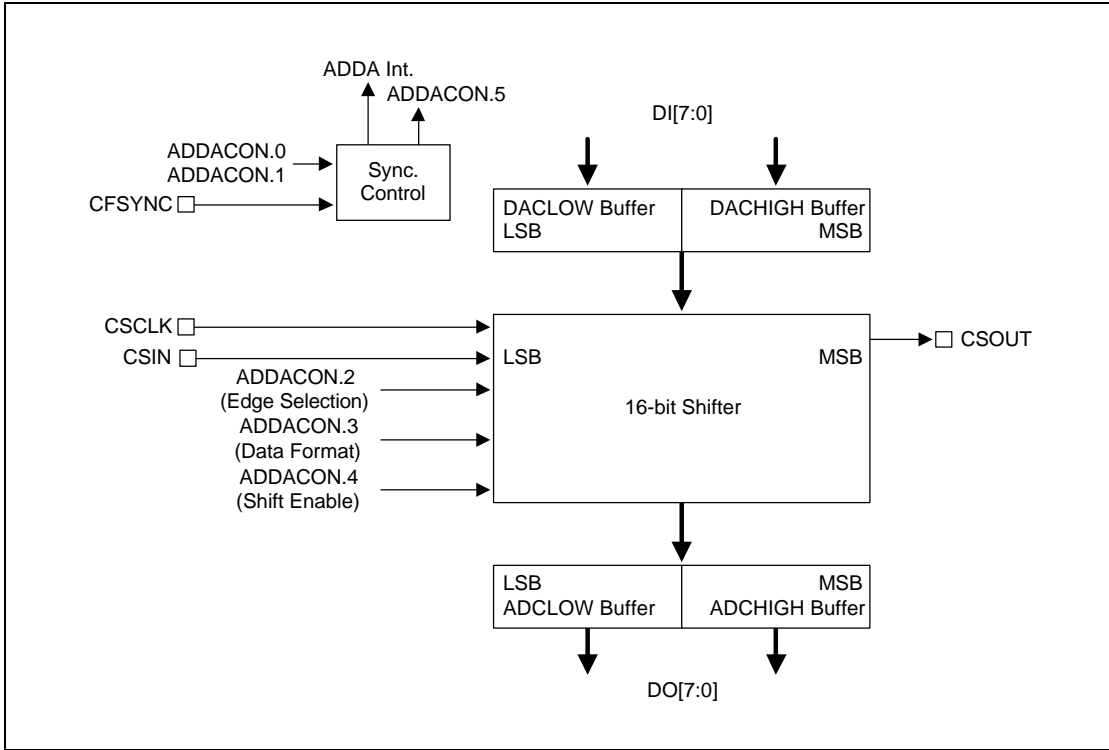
ADDA Int.
ADDACON.5
DI[7:0]
ADDACON.0
ADDACON.1
Sync.
Control
CFSYNC
DACLOW Buffer
LSB
DACHIGH Buffer
MSB
CSCLK
CSIN
LSB
MSB
CSOUT
ADDACON.2
(Edge Selection)
16-bit Shifter
ADDACON.3
(Data Format)
ADDACON.4
(Shift Enable)
LSB
ADCLOW Buffer
MSB
ADCHIGH Buffer
DO[7:0]